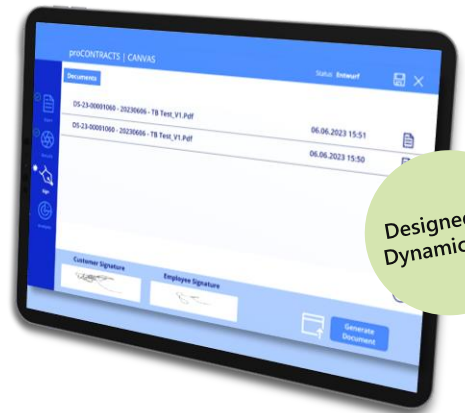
proCONTRACTS | CANVAS

Documents

Status Entwurf

DS-23-00001060 - 20230606 - TB Test_V1.Pdf
06.06.2023 15:51

DS-23-00001060 - 20230606 - TB Test_V1.Pdf
06.06.2023 15:50

Sign

Customer Signature

Employee Signature

Generate Document

Designed
Dynamic